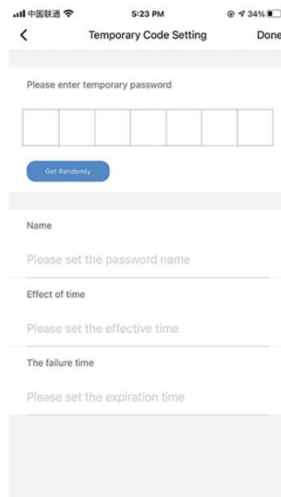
中国联通 5:23 PM 34%

<

Temporary Code Setting

Done

Please enter temporary password

Get Randomly

Name

Please set the password name

Effect of time

Please set the effective time

The failure time

Please set the expiration time